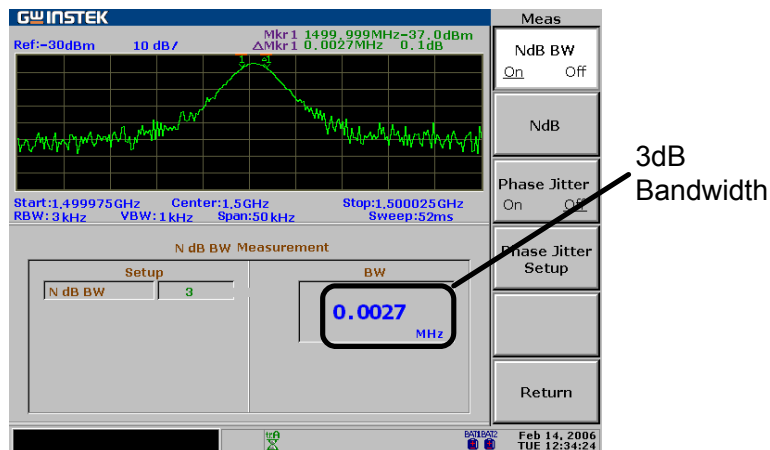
GW INSTEK

Ref:-30dBm 10 dB/

Mkr1 1499.999MHz-37.0dBm
ΔMkr1 0.0027MHz 0.1dB

Start:1.499975GHz Center:1.5GHz Stop:1.500025GHz
RBW:3kHz VBW:1kHz Span:50kHz Sweep:52ms

N dB BW Measurement

Setup

N dB BW 3

BW

0.0027
MHz

Meas

NdB BW
On Off

NdB

Phase Jitter
On Off

Phase Jitter Setup

Return

3dB Bandwidth

Feb 14, 2006
TUE 12:34:24